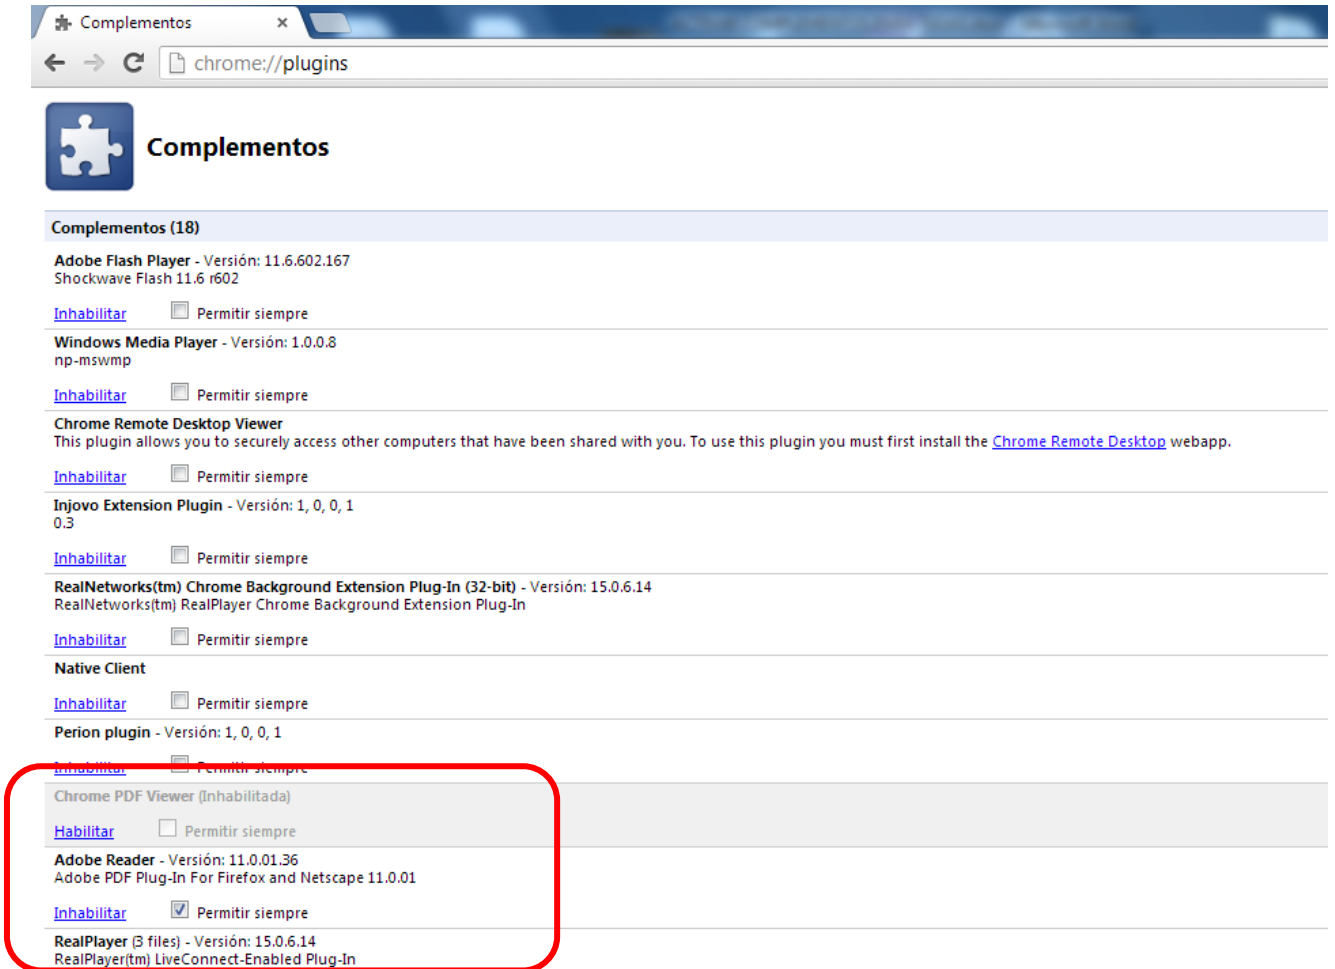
Complementos ×

chrome://plugins

Complementos

Complementos (18)

Adobe Flash Player - Versión: 11.6.602.167
Shockwave Flash 11.6 r602

Inhabilitar Permitir siempre

Windows Media Player - Versión: 1.0.0.8
np-mswmp

Inhabilitar Permitir siempre

Chrome Remote Desktop Viewer
This plugin allows you to securely access other computers that have been shared with you. To use this plugin you must first install the Chrome Remote Desktop webapp.

Inhabilitar Permitir siempre

Injovo Extension Plugin - Versión: 1, 0, 0, 1
0.3

Inhabilitar Permitir siempre

RealNetworks(tm) Chrome Background Extension Plug-In (32-bit) - Versión: 15.0.6.14
RealNetworks(tm) RealPlayer Chrome Background Extension Plug-In

Inhabilitar Permitir siempre

Native Client

Inhabilitar Permitir siempre

Perion plugin - Versión: 1, 0, 0, 1

Inhabilitar Permitir siempre

Chrome PDF Viewer (Inhabilitada)

Habilitar Permitir siempre

Adobe Reader - Versión: 11.0.01.36
Adobe PDF Plug-In For Firefox and Netscape 11.0.01

Inhabilitar Permitir siempre

RealPlayer (3 files) - Versión: 15.0.6.14
RealPlayer(tm) LiveConnect-Enabled Plug-In